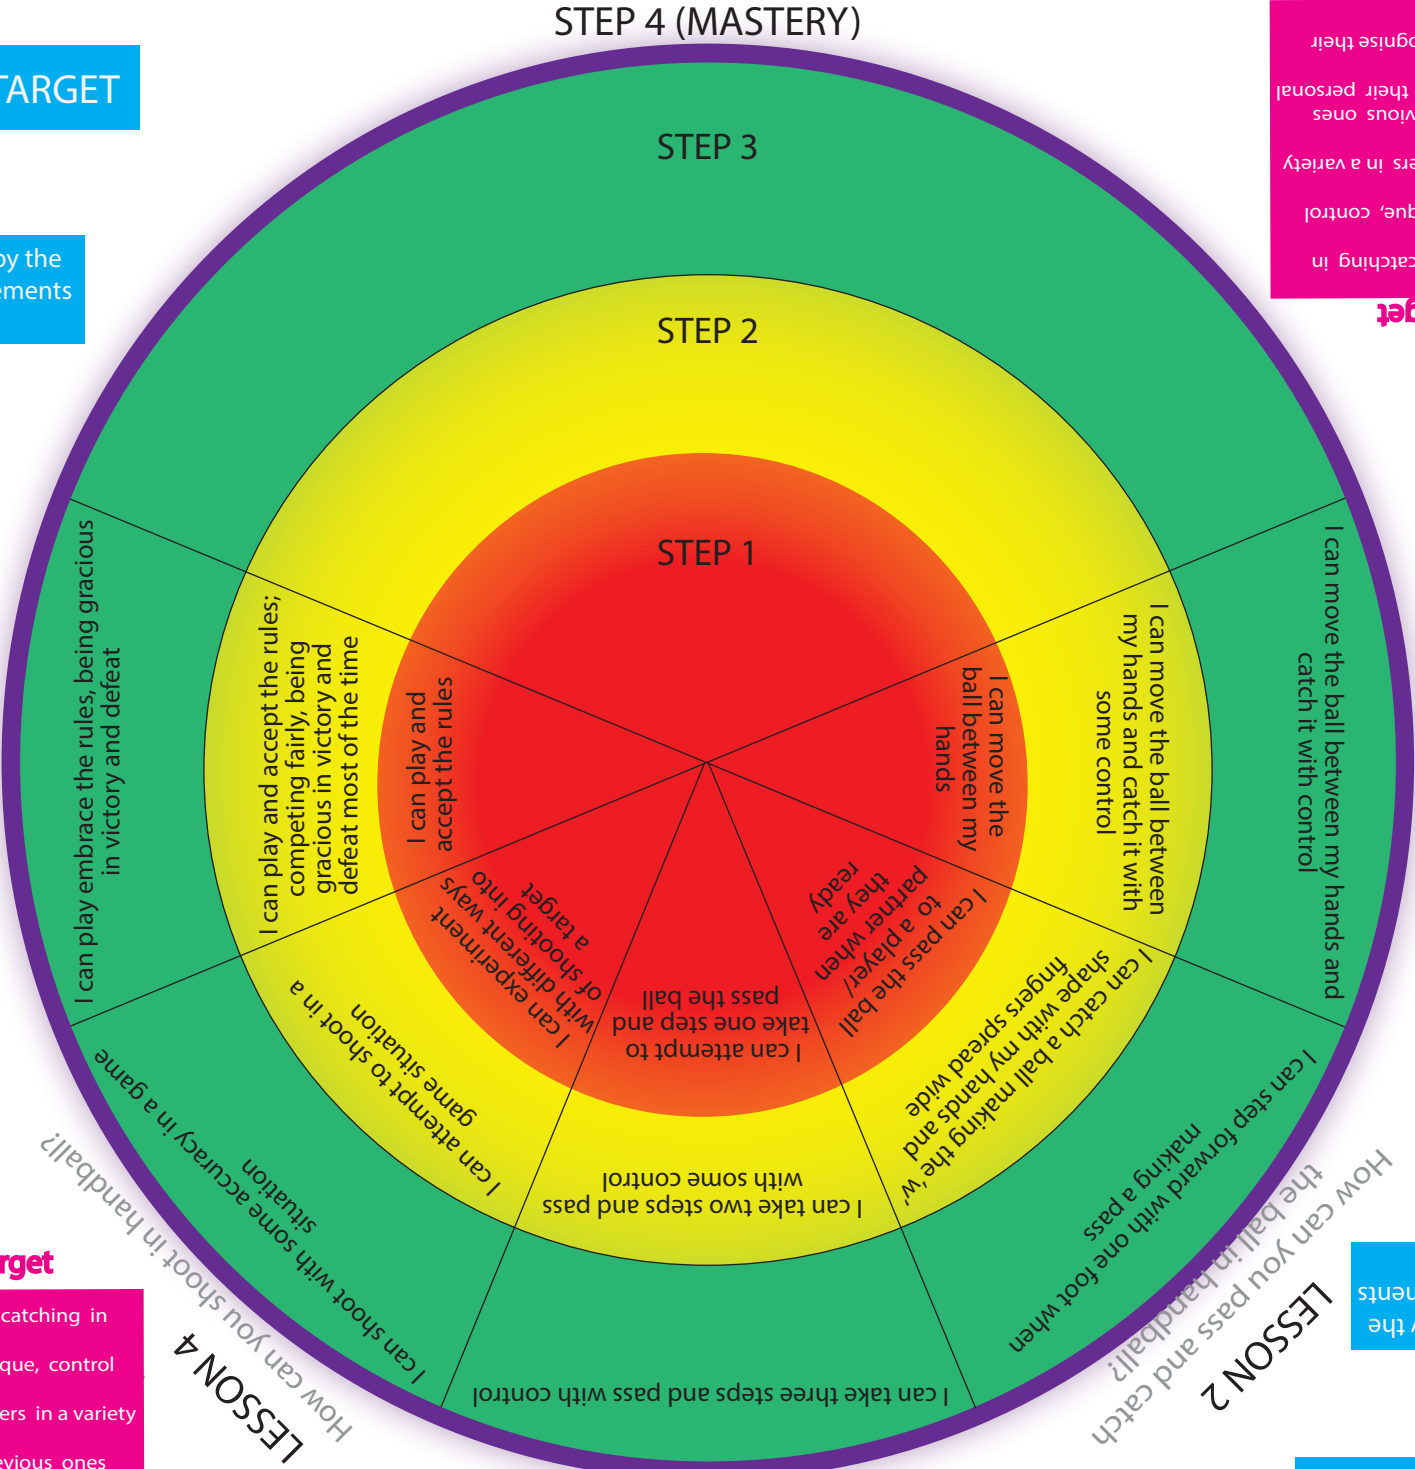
STEP 4 (MASTERY)

TARGET

by the
ements

gnise their
their personal
vious ones
ers in a variety
ique, control
catching in
get

STEP 3

STEP 2

STEP 1

I can play embrace the rules, being gracious in victory and defeat

I can play and accept the rules; competing fairly, being gracious in victory and defeat most of the time

I can play and accept the rules

I can move the ball between my hands

I can move the ball between my hands and catch it with some control

I can move the ball between my hands and catch it with control

I can experiment with different ways of shooting into a target

I can attempt to take one step and pass the ball

I can pass the ball to a player/ partner when they are ready

I can attempt to shoot in a game situation

I can take two steps and pass with some control

I can catch a ball making the 'w' shape with my hands and fingers spread wide

I can shoot with some accuracy in a game situation

I can take three steps and pass with control

I can step forward with one foot when making a pass

How can you shoot in handball?

LESSON 4

How can you pass and catch the ball in handball?

LESSON 2

rget
catching in
que, control
ers in a variety
vious ones

nents
the